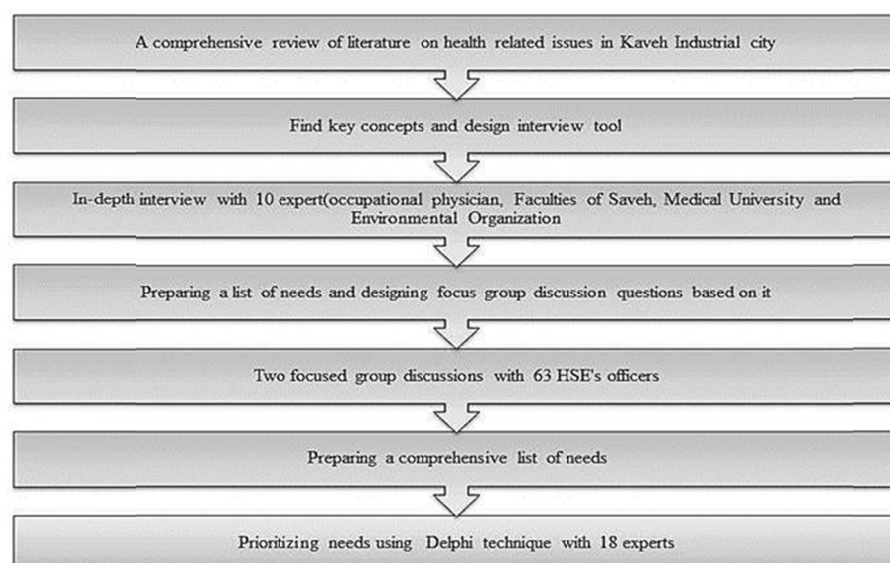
A comprehensive review of literature on health related issues in Kaveh Industrial city

Find key concepts and design interview tool

In-depth interview with 10 expert(occupational physician, Faculties of Saveh, Medical University and Environmental Organization

Preparing a list of needs and designing focus group discussion questions based on it

Two focused group discussions with 63 HSE's officers

Preparing a comprehensive list of needs

Prioritizing needs using Delphi technique with 18 experts